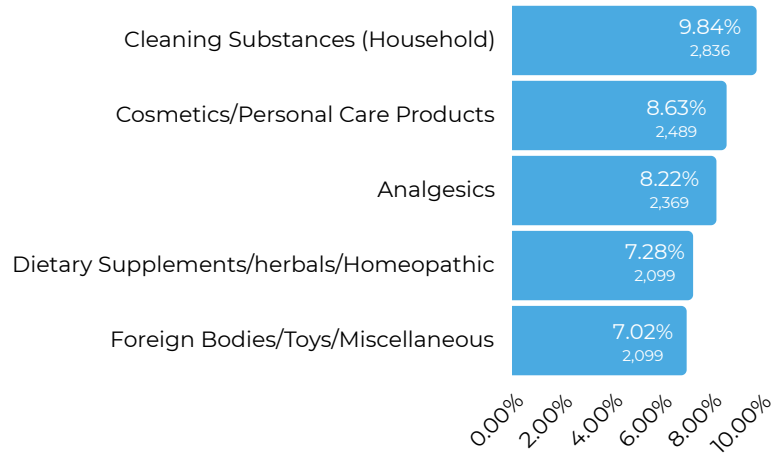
| Category | Percentage | Count |
|---|---|---|
| Cleaning Substances (Household) | 9.84% | 2,836 |
| Cosmetics/Personal Care Products | 8.63% | 2,489 |
| Analgesics | 8.22% | 2,369 |
| Dietary Supplements/herbals/Homeopathic | 7.28% | 2,099 |
| Foreign Bodies/Toys/Miscellaneous | 7.02% | 2,099 |

0.00% 2.00% 4.00% 6.00% 8.00% 10.00%